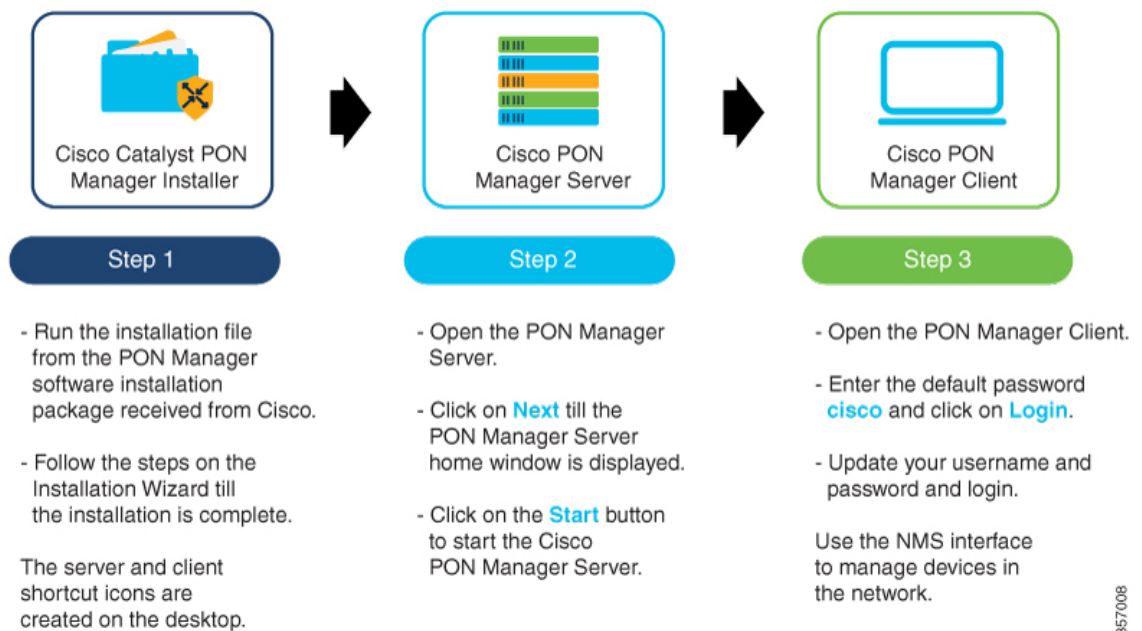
Cisco Catalyst PON Manager Installer

Cisco PON Manager Server

Cisco PON Manager Client

Step 1

Step 2

Step 3

- Run the installation file from the PON Manager software installation package received from Cisco.

- Follow the steps on the Installation Wizard till the installation is complete.

The server and client shortcut icons are created on the desktop.

- Open the PON Manager Server.

- Click on Next till the PON Manager Server home window is displayed.

- Click on the Start button to start the Cisco PON Manager Server.

- Open the PON Manager Client.

- Enter the default password cisco and click on Login.

- Update your username and password and login.

Use the NMS interface to manage devices in the network.

357008